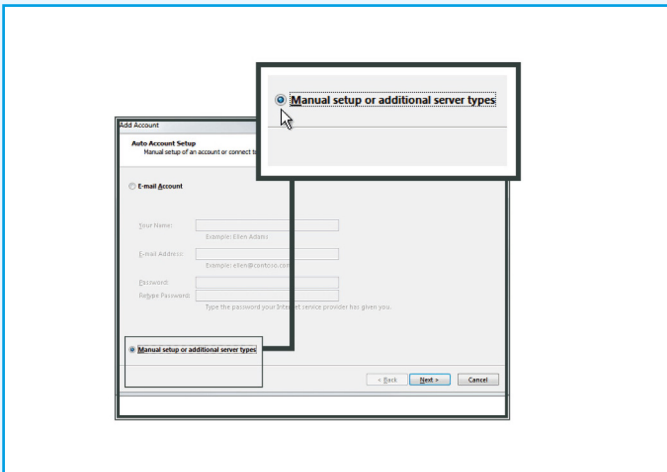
Manual setup or additional server types

Add Account

Auto Account Setup
Manual setup of an account or connect t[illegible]

E-mail Account

Your Name:
Example: Ellen Adams

E-mail Address:
Example: ellen@contoso.com

Password:
Retype Password:
Type the password your Inter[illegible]t service provider has given you.

Manual setup or additional server types

< Back
Next >
Cancel